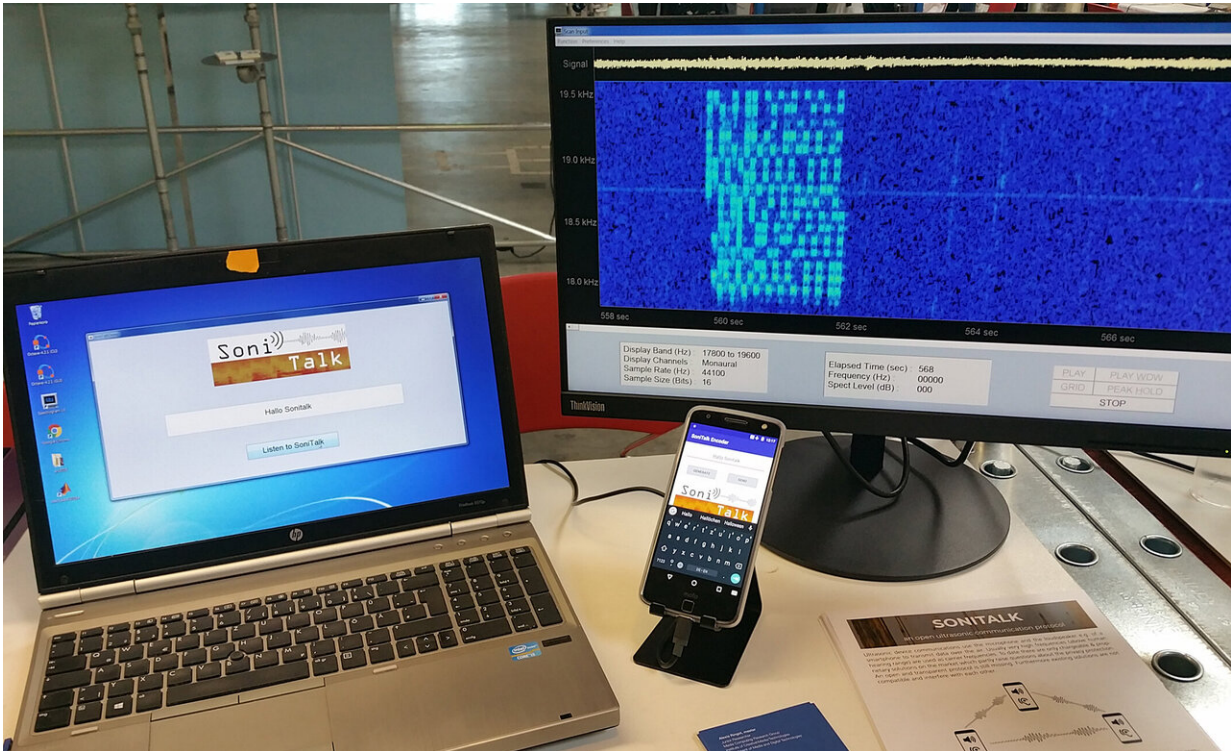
Signal
19.5 kHz
19.0 kHz
18.5 kHz
18.0 kHz
558 sec
560 sec
562 sec
564 sec
566 sec

Display Band (Hz) : 17800 to 19600
Display Channels : Monaural
Sample Rate (Hz) : 44100
Sample Size (Bits) : 16

Elapsed Time (sec) : 568
Frequency (Hz) : 00000
Spect Level (dB) : 000

PLAY
PLAY WOW
GRID
PEAK HOLD
STOP

ThinkVision

Soni Talk

Hallo Sonitalk

Listen to SoniTalk

hp

SoniTalk Encoder

Soni Talk

Hallo
Halloween

SONITALK
an open ultrasonic communication protocol

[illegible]